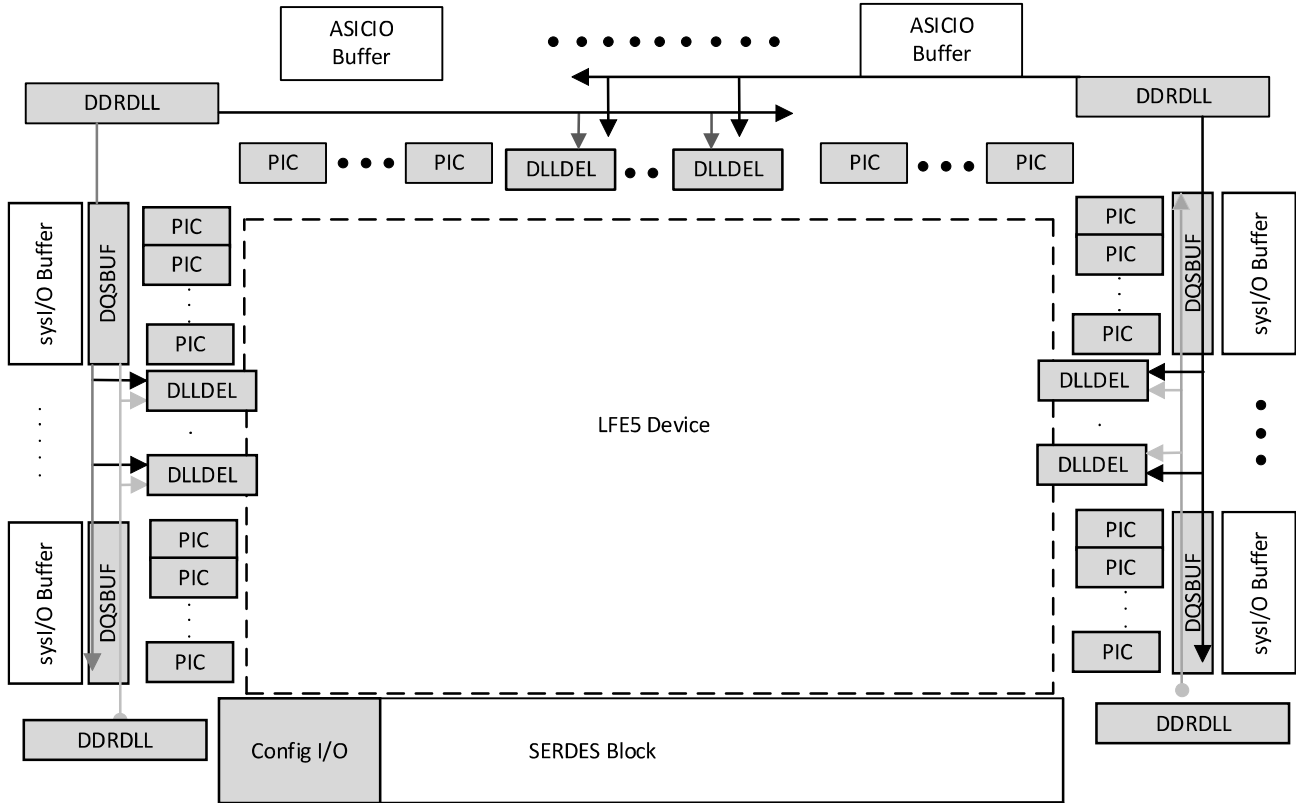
ASICIO Buffer

ASICIO Buffer

DDRDLL

DDRDLL

PIC

PIC

DLLDEL

DLLDEL

PIC

PIC

sysI/O Buffer

DQSBUF

PIC

PIC

PIC

DLLDEL

DLLDEL

LFE5 Device

PIC

PIC

PIC

DQSBUF

sysI/O Buffer

DLLDEL

DLLDEL

sysI/O Buffer

DQSBUF

PIC

PIC

PIC

PIC

PIC

PIC

DQSBUF

sysI/O Buffer

DDRDLL

Config I/O

SERDES Block

DDRDLL